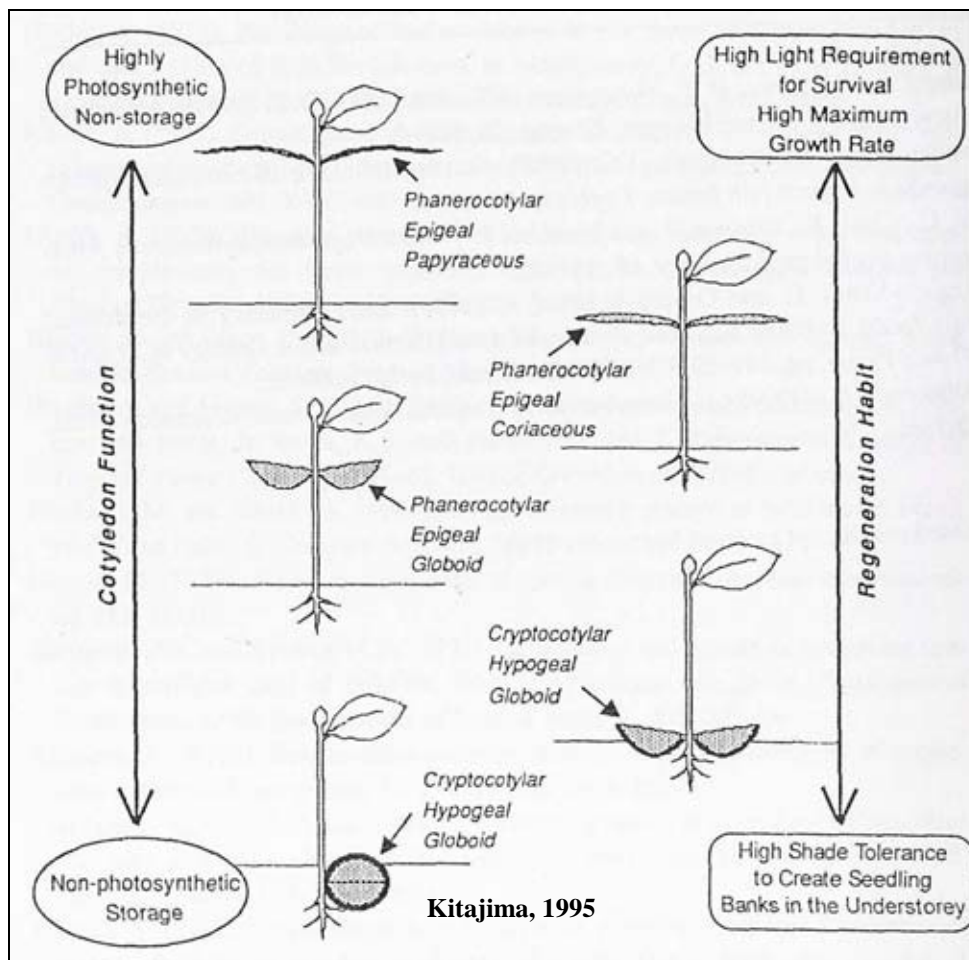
Highly Photosynthetic Non-storage

High Light Requirement for Survival High Maximum Growth Rate

Phanerocotylar Epigeal Papyraceous

Phanerocotylar Epigeal Coriaceous

Cotyledon Function

Regeneration Habit

Phanerocotylar Epigeal Globoid

Cryptocotylar Hypogeal Globoid

Cryptocotylar Hypogeal Globoid

Non-photosynthetic Storage

Kitajima, 1995

High Shade Tolerance to Create Seedling Banks in the Understorey